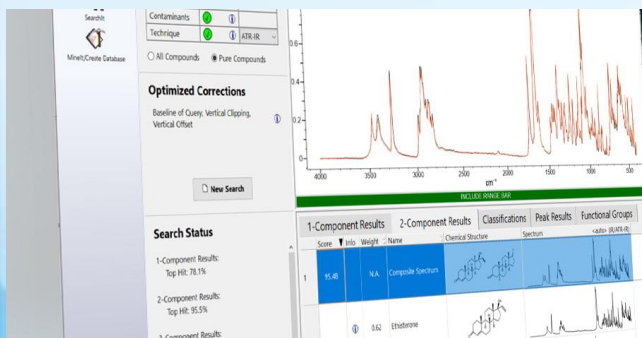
SearchIt

MineIt/Create Database

Contaminants

Technique

ATR-IR

All Compounds

Pure Compounds

Optimized Corrections

Baseline of Query, Vertical Clipping, Vertical Offset

New Search

Search Status

1-Component Results:
Top Hit: 78.1%

2-Component Results:
Top Hit: 95.5%

3-Component Results:

0.6

0.4

0.2

0

4000

3500

3000

2500

2000

1500

1000

500

cm⁻¹

INCLUDE RANGE BAR

1-Component Results

2-Component Results

Classifications

Peak Results

Functional Groups

Score

Info

Weight

Name

Chemical Structure

Spectrum

<auto> (A) ATR-IR

1

95.48

N.A.

Composite Spectrum

0.62

Ethisterone